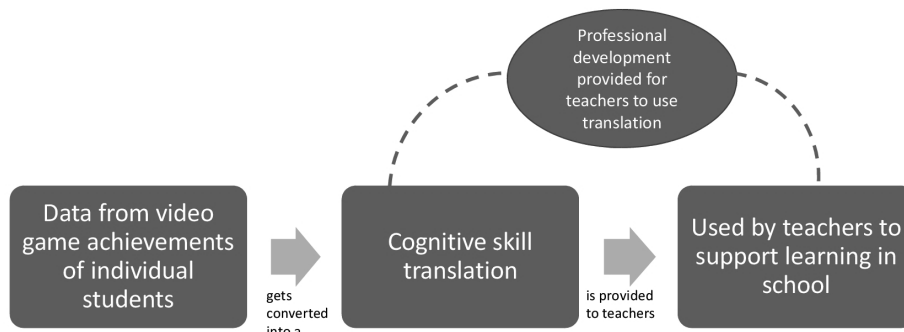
Professional development provided for teachers to use translation

Data from video game achievements of individual students

gets converted into a

Cognitive skill translation

is provided to teachers

Used by teachers to support learning in school